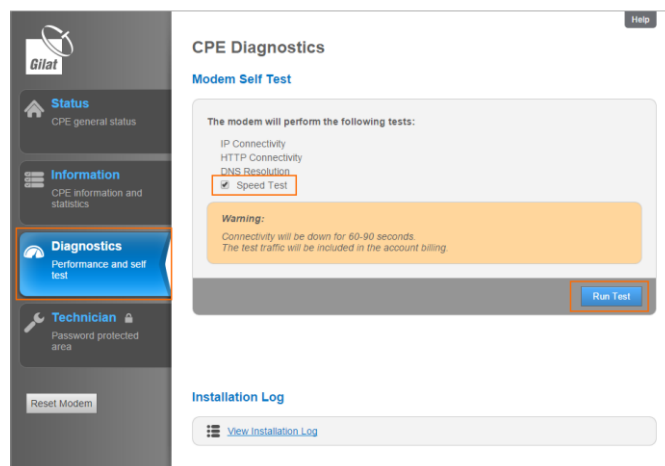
Gilat

Status
CPE general status

Information
CPE information and statistics

Diagnostics
Performance and self test

Technician
Password protected area

Reset Modem

Help

CPE Diagnostics

Modem Self Test

The modem will perform the following tests:

IP Connectivity
HTTP Connectivity
DNS Resolution
Speed Test

Warning:
Connectivity will be down for 60-90 seconds.
The test traffic will be included in the account billing.

Run Test

Installation Log

View Installation Log